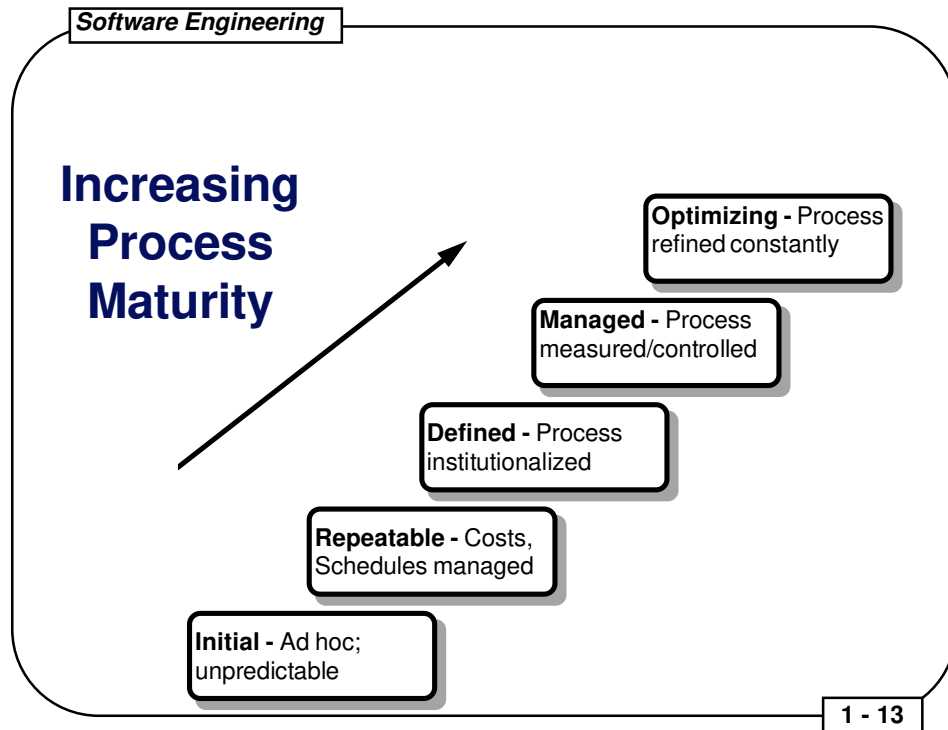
Software Engineering

Increasing Process Maturity

Optimizing - Process refined constantly

Managed - Process measured/controlled

Defined - Process institutionalized

Repeatable - Costs, Schedules managed

Initial - Ad hoc; unpredictable

1 - 13